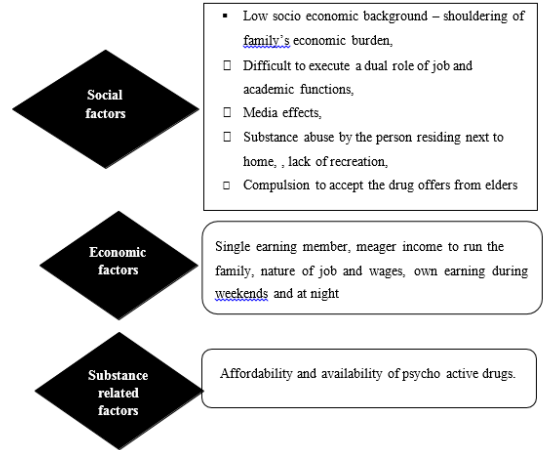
Social factors

▪ Low socio economic background – shouldering of family's economic burden,
□ Difficult to execute a dual role of job and academic functions,
□ Media effects,
□ Substance abuse by the person residing next to home, , lack of recreation,
□ Compulsion to accept the drug offers from elders

Economic factors

Single earning member, meager income to run the family, nature of job and wages, own earning during weekends and at night

Substance related factors

Affordability and availability of psycho active drugs.